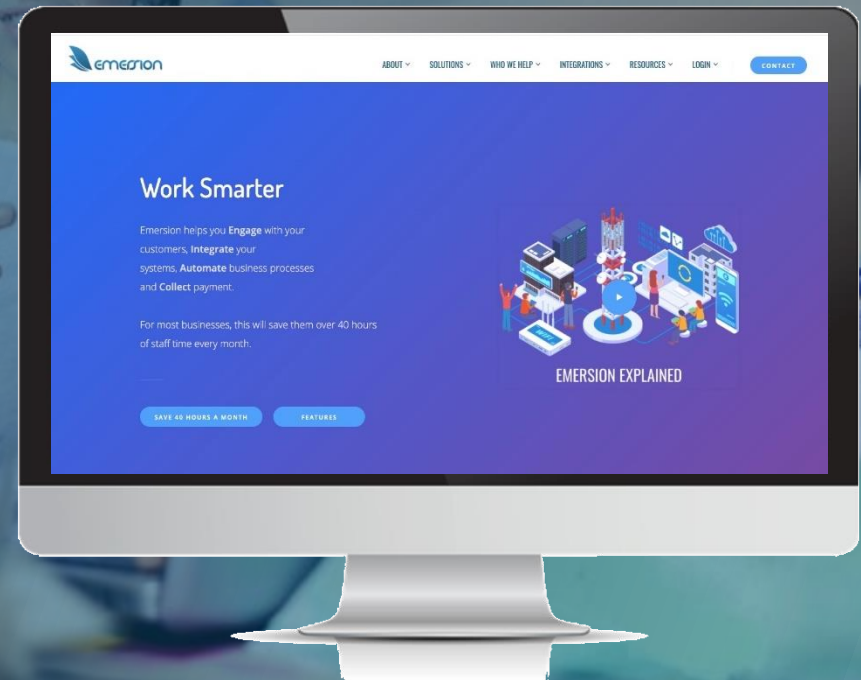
emersion

ABOUT SOLUTIONS WHO WE HELP INTEGRATIONS RESOURCES LOGIN CONTACT

Work Smarter

Emersion helps you **Engage** with your customers, **Integrate** your systems, **Automate** business processes and **Collect** payment.

For most businesses, this will save them over 40 hours of staff time every month.

SAVE 40 HOURS A MONTH FEATURES

EMERSION EXPLAINED